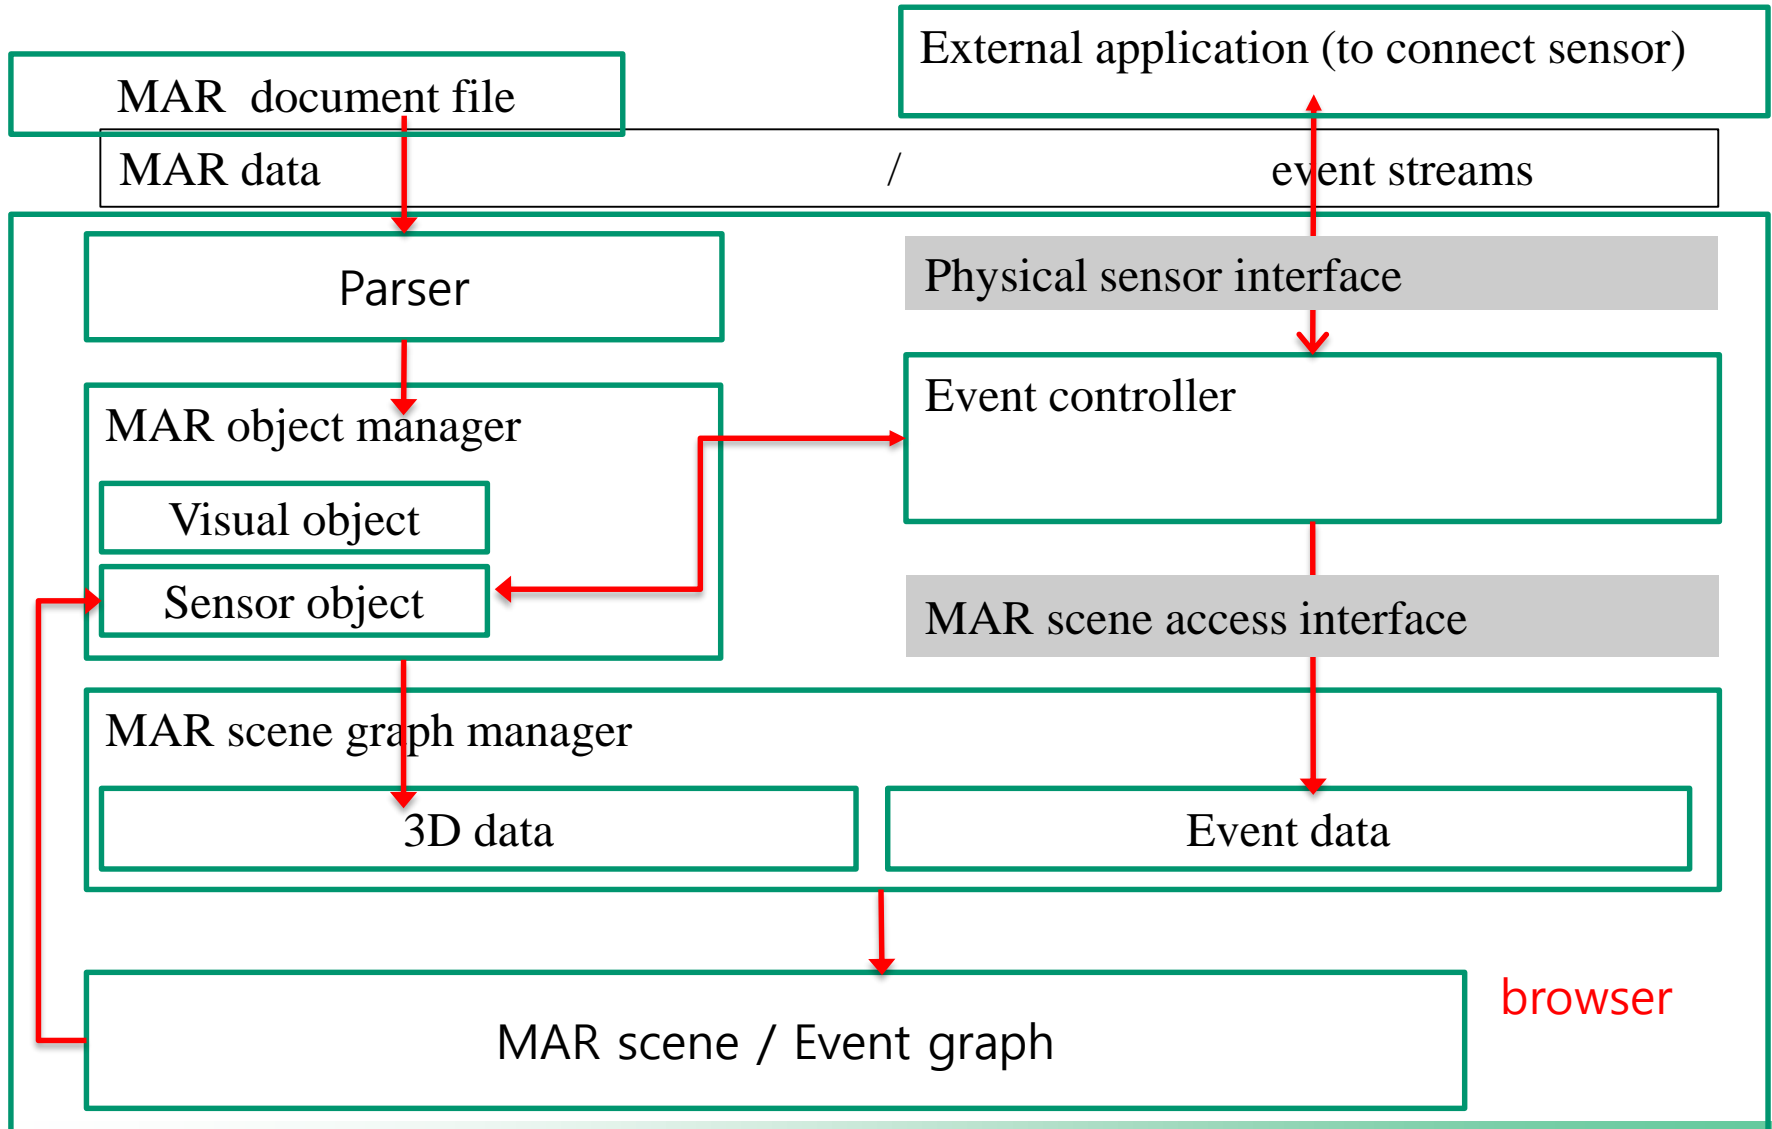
External application (to connect sensor)

MAR document file

MAR data / event streams

Parser

Physical sensor interface

MAR object manager

Event controller

Visual object

Sensor object

MAR scene access interface

MAR scene graph manager

3D data

Event data

browser

MAR scene / Event graph